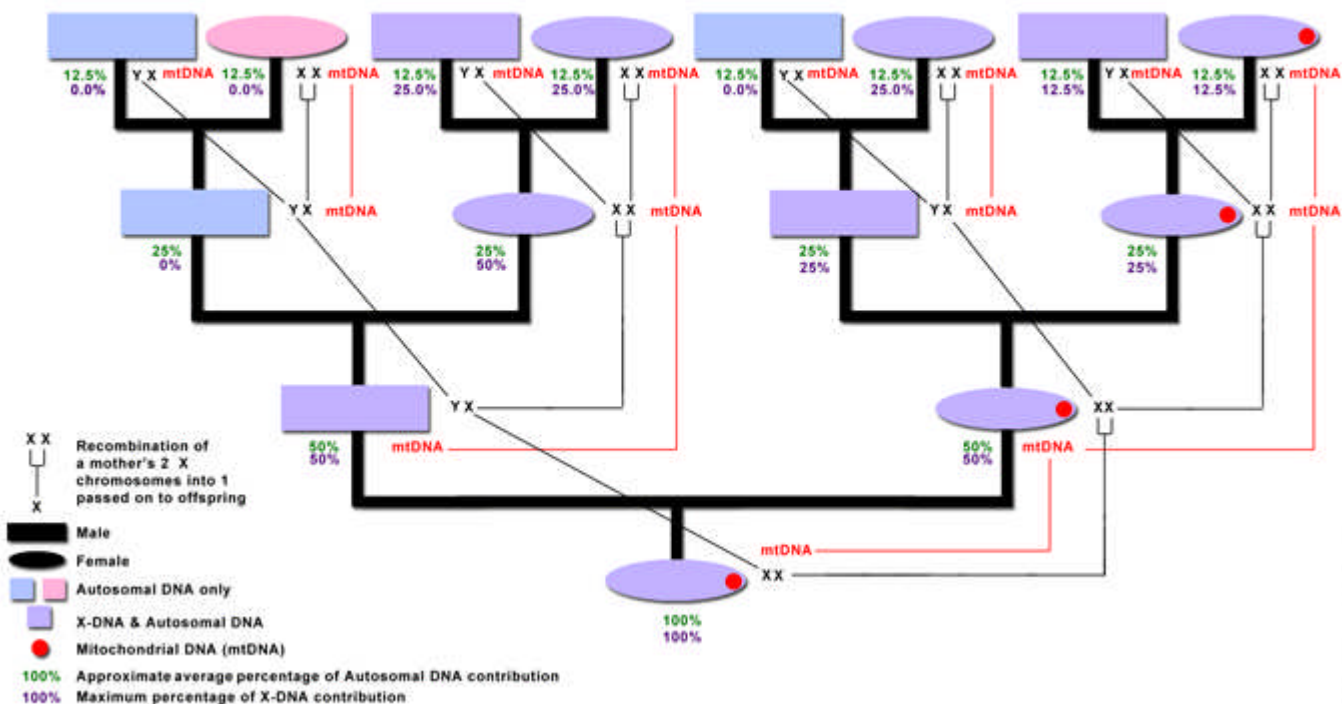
12.5%
0.0%
Y X mtDNA
12.5%
0.0%
X X mtDNA
12.5%
25.0%
Y X mtDNA
12.5%
25.0%
X X mtDNA
12.5%
0.0%
Y X mtDNA
12.5%
25.0%
X X mtDNA
12.5%
12.5%
Y X mtDNA
12.5%
12.5%
X X mtDNA

Y X mtDNA
25%
0%
25%
50%
X X mtDNA
Y X mtDNA
25%
25%
25%
25%
X X mtDNA

Y X
50%
50%
mtDNA
50%
50%
X X
mtDNA

mtDNA
X X
100%
100%

X X Recombination of a mother's 2 X chromosomes into 1 passed on to offspring
X
Male
Female
Autosomal DNA only
X-DNA & Autosomal DNA
Mitochondrial DNA (mtDNA)
100% Approximate average percentage of Autosomal DNA contribution
100% Maximum percentage of X-DNA contribution